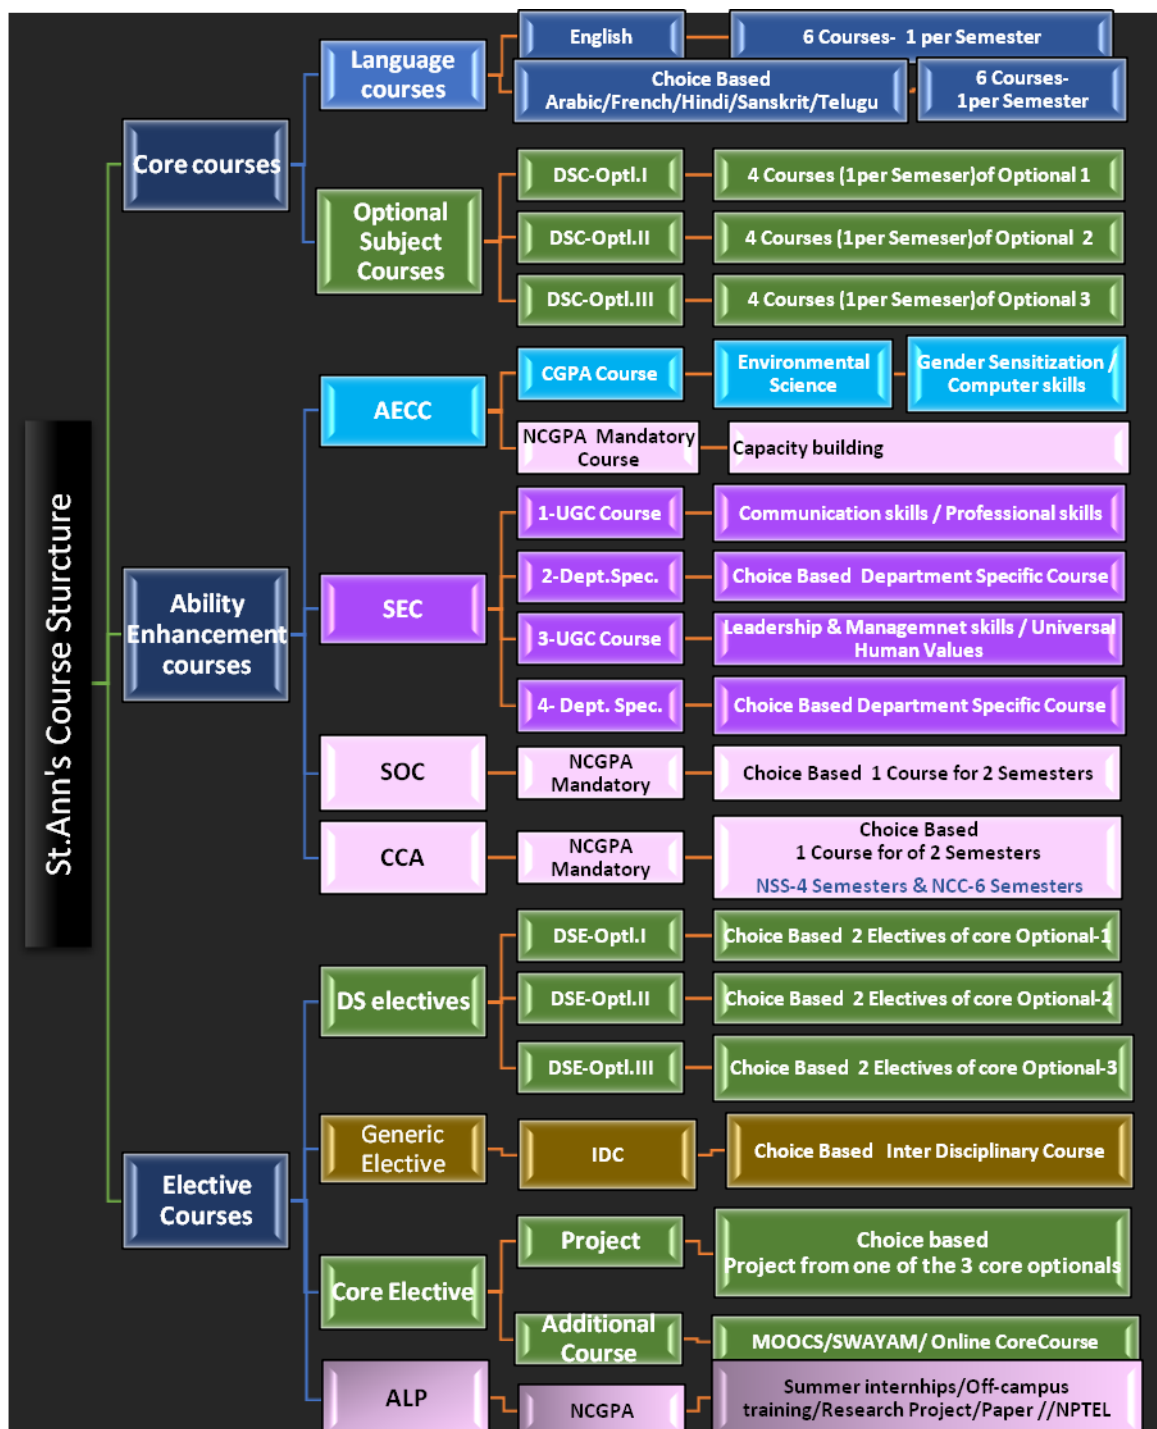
St.Ann's Course Sturcture

Core courses

Language courses

English

6 Courses- 1 per Semester

Choice Based Arabic/French/Hindi/Sanskrit/Telugu

6 Courses- 1per Semester

Optional Subject Courses

DSC-Optl.I

4 Courses (1per Semeser)of Optional 1

DSC-Optl.II

4 Courses (1per Semeser)of Optional 2

DSC-Optl.III

4 Courses (1per Semeser)of Optional 3

Ability Enhancement courses

AECC

CGPA Course

Environmental Science

Gender Sensitization / Computer skills

NCGPA Mandatory Course

Capacity building

SEC

1-UGC Course

Communication skills / Professional skills

2-Dept.Spec.

Choice Based Department Specific Course

3-UGC Course

Leadership & Managemnet skills / Universal Human Values

4- Dept. Spec.

Choice Based Department Specific Course

SOC

NCGPA Mandatory

Choice Based 1 Course for 2 Semesters

CCA

NCGPA Mandatory

Choice Based 1 Course for of 2 Semesters NSS-4 Semesters & NCC-6 Semesters

Elective Courses

DS electives

DSE-Optl.I

Choice Based 2 Electives of core Optional-1

DSE-Optl.II

Choice Based 2 Electives of core Optional-2

DSE-Optl.III

Choice Based 2 Electives of core Optional-3

Generic Elective

IDC

Choice Based Inter Disciplinary Course

Core Elective

Project

Choice based Project from one of the 3 core optionals

Additional Course

MOOCS/SWAYAM/ Online CoreCourse

ALP

NCGPA

Summer internhips/Off-campus training/Research Project/Paper //NPTEL